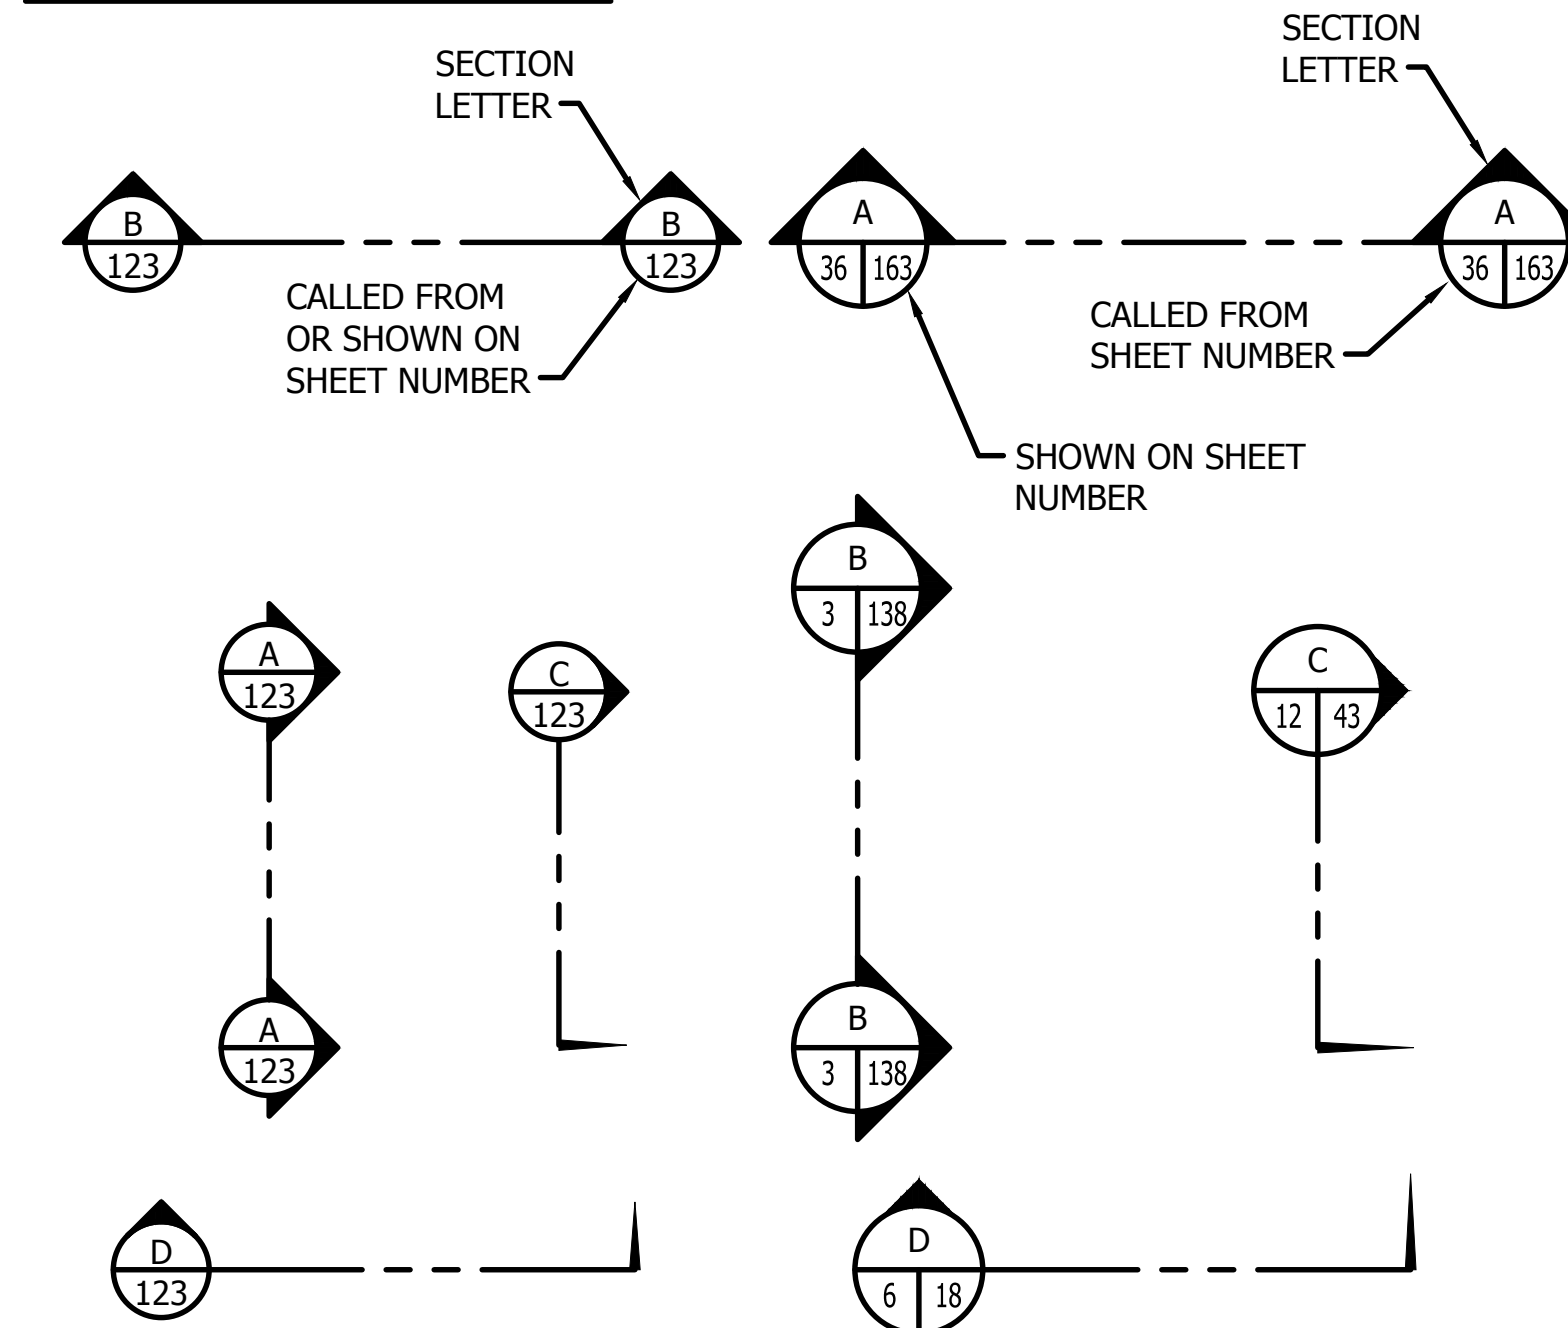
SECTION LETTER

B
123

B
123

CALLED FROM OR SHOWN ON SHEET NUMBER

A
36 | 163

SHOWN ON SHEET NUMBER

SECTION LETTER

A
36 | 163

CALLED FROM SHEET NUMBER

A
123

A
123

C
123

B
3 | 138

B
3 | 138

C
12 | 43

D
123

D
6 | 18